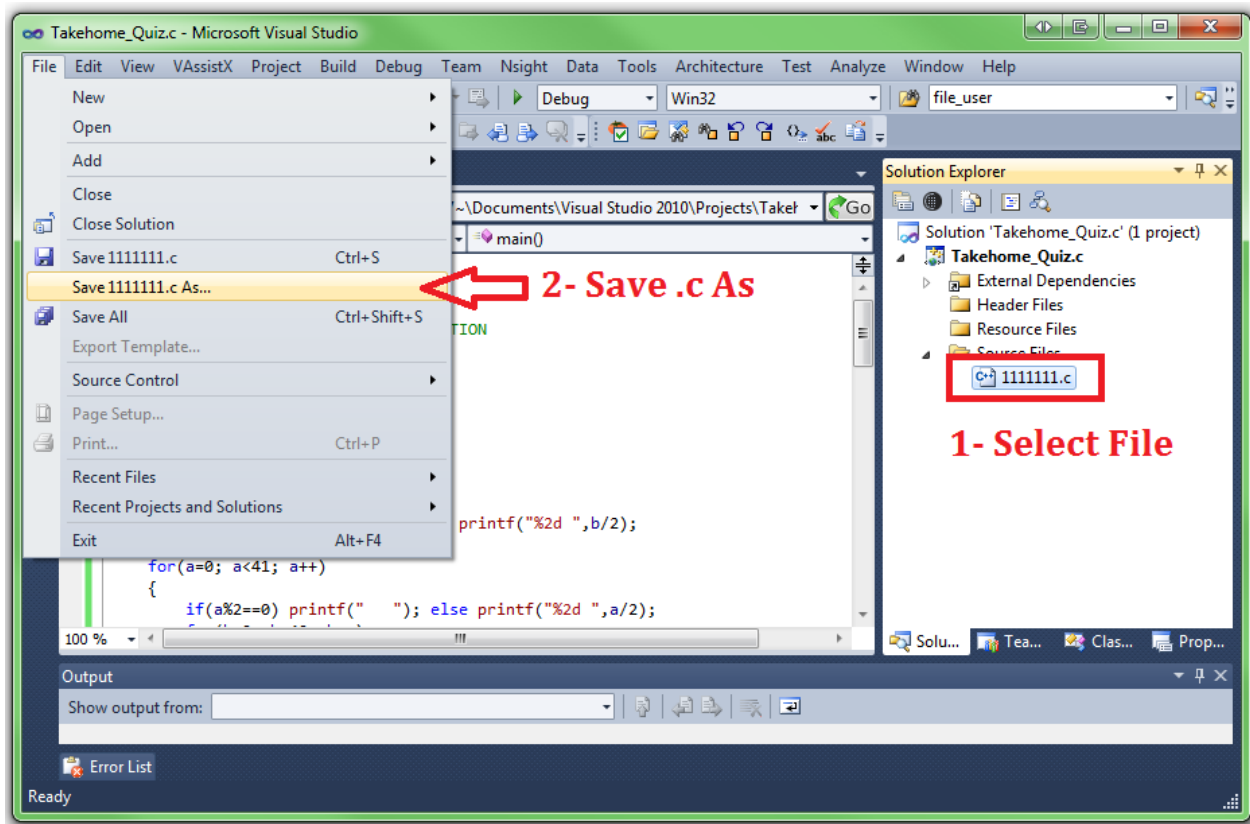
Takehome_Quiz.c - Microsoft Visual Studio

File Edit View VAssistX Project Build Debug Team Nsight Data Tools Architecture Test Analyze Window Help

Debug Win32 file_user

New
Open
Add
Close
Close Solution
Save 1111111.c Ctrl+S
Save 1111111.c As...
Save All Ctrl+Shift+S
Export Template...
Source Control
Page Setup...
Print... Ctrl+P
Recent Files
Recent Projects and Solutions
Exit Alt+F4

2- Save .c As

~\Documents\Visual Studio 2010\Projects\Takeh Go

main()

TION

printf("%2d ",b/2);

for(a=0; a<41; a++)
{
if(a%2==0) printf(" "); else printf("%2d ",a/2);

100 %

Solution Explorer
Solution 'Takehome_Quiz.c' (1 project)
Takehome_Quiz.c
External Dependencies
Header Files
Resource Files
Source Files
1111111.c

1- Select File

Solu... Tea... Clas... Prop...

Output
Show output from:

Error List
Ready